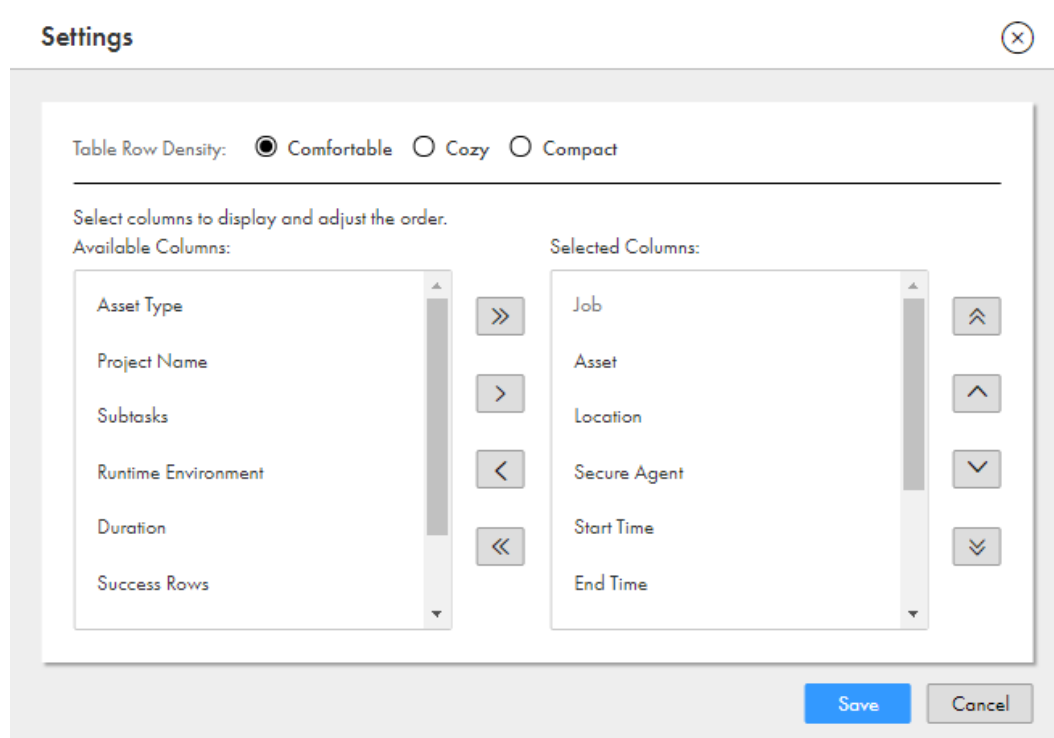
Settings

Table Row Density: Comfortable Cozy Compact

Select columns to display and adjust the order.

Available Columns:

Asset Type

Project Name

Subtasks

Runtime Environment

Duration

Success Rows

Selected Columns:

Job

Asset

Location

Secure Agent

Start Time

End Time

Save Cancel